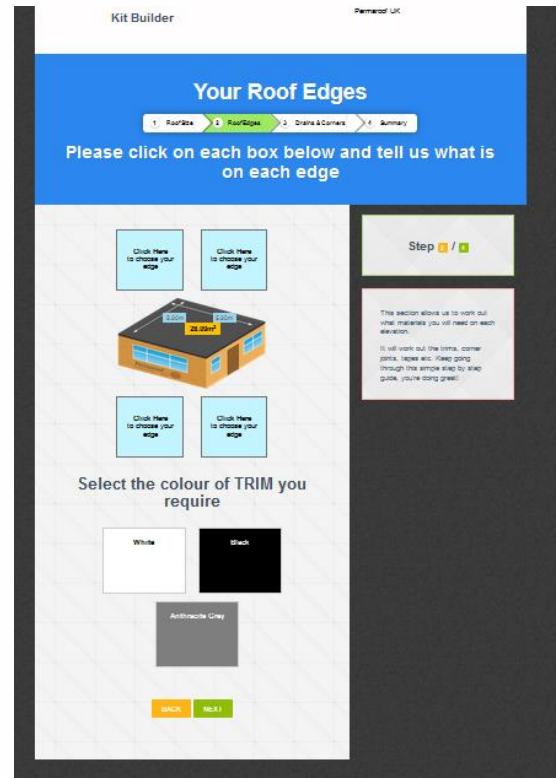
Kit Builder

Permaroof UK

Your Roof Edges

1 Roof Size 2 Roof Edges 3 Drains & Corners 4 Summary

Please click on each box below and tell us what is on each edge

Click Here to choose your edge

Click Here to choose your edge

5.00m

5.00m

25.00m²

Click Here to choose your edge

Click Here to choose your edge

Select the colour of TRIM you require

White

Black

Anthracite Grey

BACK

NEXT

Step 2 / 4

This section allows us to work out what materials you will need on each elevation.

It will work out the trims, corner joints, tapes etc. Keep going through this simple step by step guide, you're doing great!